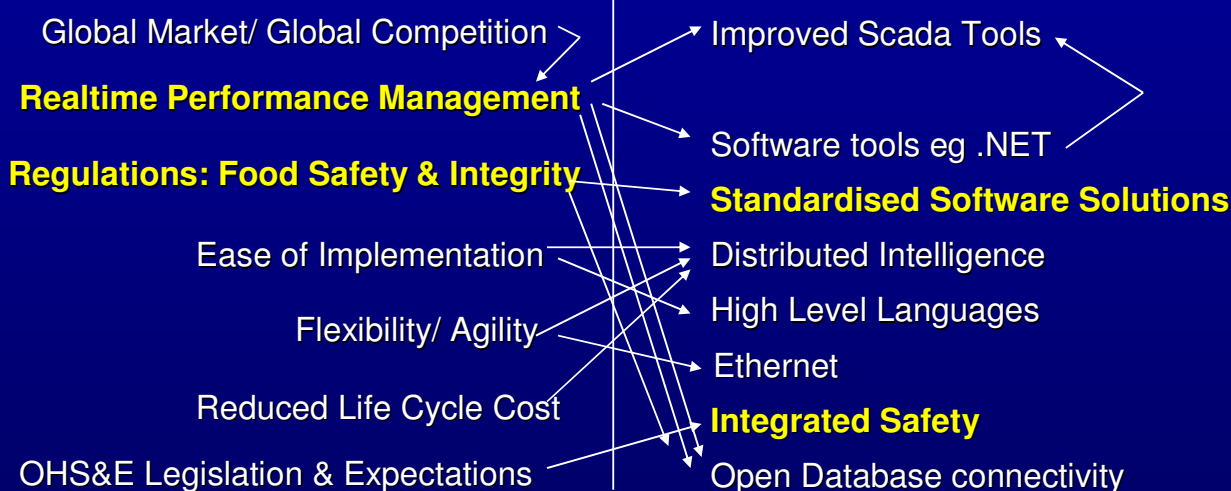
Global Market/ Global Competition
Realtime Performance Management
Regulations: Food Safety & Integrity
Ease of Implementation
Flexibility/ Agility
Reduced Life Cycle Cost
OHS&E Legislation & Expectations

Improved Scada Tools
Software tools eg .NET
Standardised Software Solutions
Distributed Intelligence
High Level Languages
Ethernet
Integrated Safety
Open Database connectivity